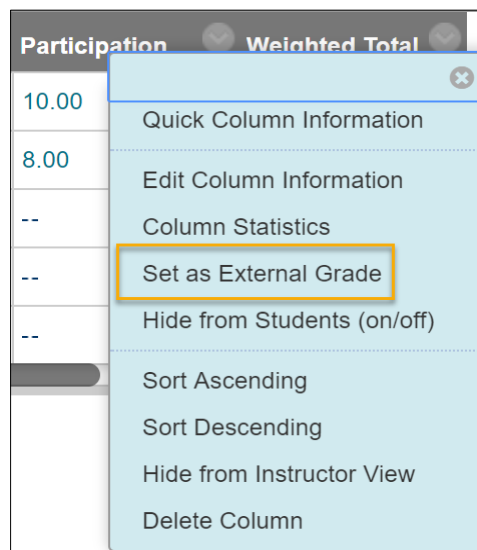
Participation Weighted Total

10.00

8.00

--

--

--

Quick Column Information

Edit Column Information

Column Statistics

Set as External Grade

Hide from Students (on/off)

Sort Ascending

Sort Descending

Hide from Instructor View

Delete Column